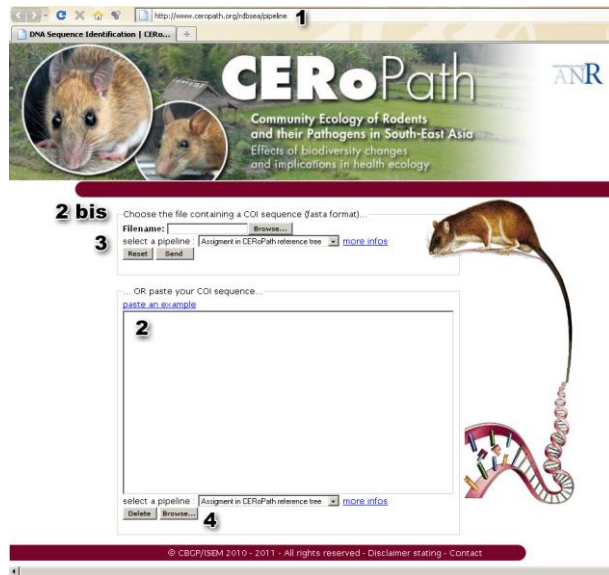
http://www.ceropath.org/rdbsea/pipeline 1

DNA Sequence Identification | CERo...

CERoPath

Community Ecology of Rodents and their Pathogens in South-East Asia

Effects of biodiversity changes and implications in health ecology

ANR

2 bis

Choose the file containing a COI sequence (fasta format)...

Filename: Browse...

3 select a pipeline : Assigment in CERoPath reference tree more infos

Reset Send

... OR paste your COI sequence...

paste an example

2

select a pipeline : Assigment in CERoPath reference tree more infos

Delete Browse... 4

© CBGP/ISEM 2010 - 2011 - All rights reserved - Disclaimer stating - Contact